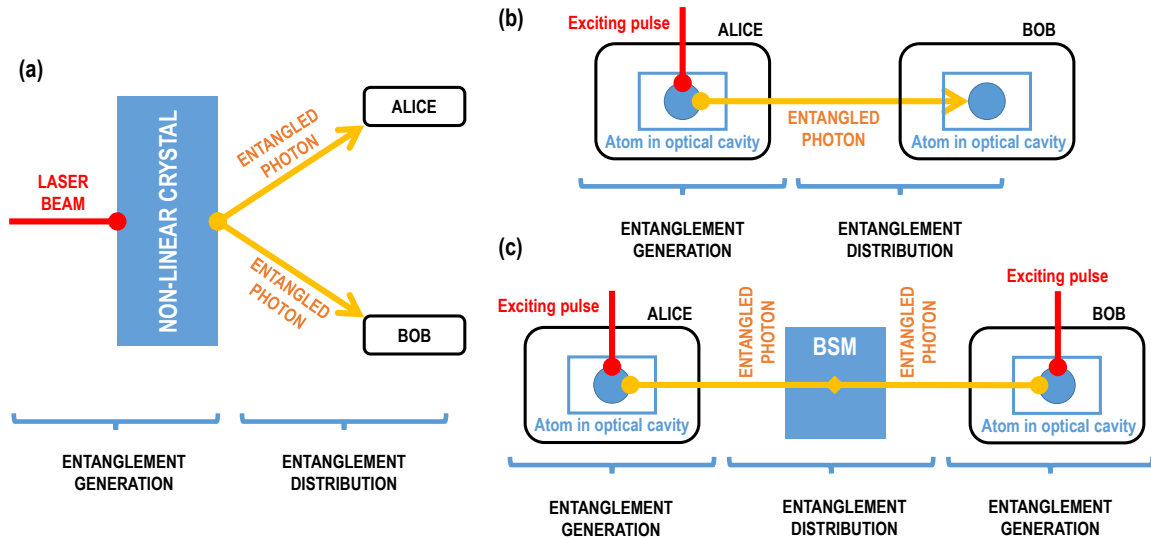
(a)

LASER BEAM

NON-LINEAR CRYSTAL

ENTANGLED PHOTON

ALICE

ENTANGLED PHOTON

BOB

ENTANGLEMENT GENERATION

ENTANGLEMENT DISTRIBUTION

(b)

Exciting pulse

ALICE

Atom in optical cavity

ENTANGLED PHOTON

BOB

Atom in optical cavity

ENTANGLEMENT GENERATION

ENTANGLEMENT DISTRIBUTION

(c)

Exciting pulse

ALICE

Atom in optical cavity

ENTANGLED PHOTON

BSM

ENTANGLED PHOTON

Exciting pulse

BOB

Atom in optical cavity

ENTANGLEMENT GENERATION

ENTANGLEMENT DISTRIBUTION

ENTANGLEMENT GENERATION